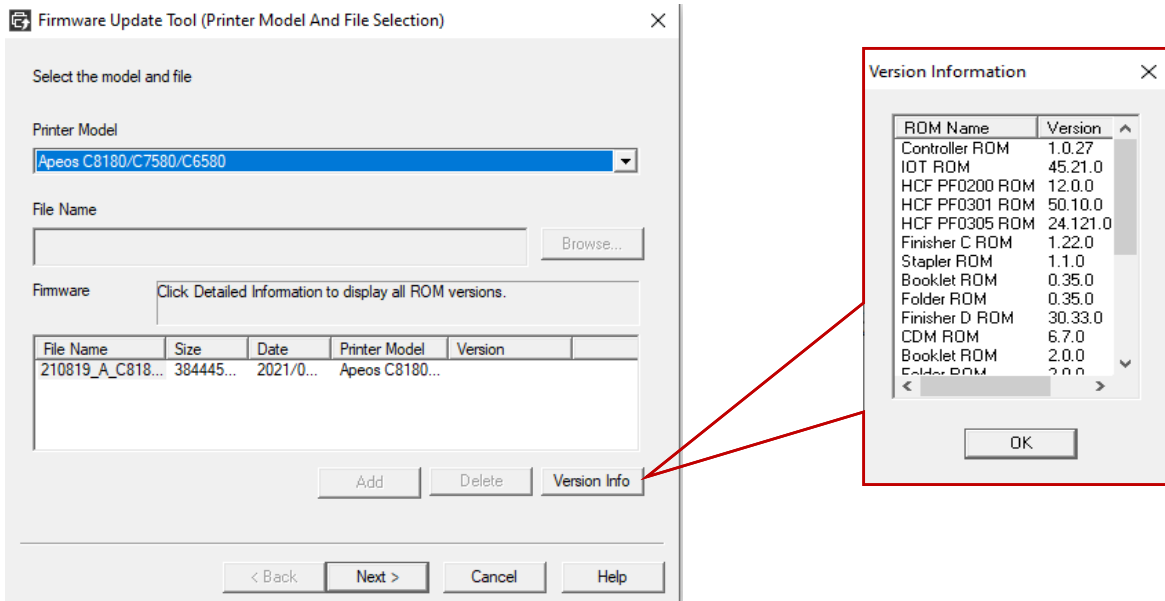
Firmware Update Tool (Printer Model And File Selection)

Select the model and file

Printer Model

Apeos C8180/C7580/C6580

File Name

Browse...

Firmware

Click Detailed Information to display all ROM versions.

| File Name | Size | Date | Printer Model | Version |
|---|---|---|---|---|
| 210819_A_C818... | 384445... | 2021/0... | Apeos C8180... | |

Add

Delete

Version Info

< Back

Next >

Cancel

Help

Version Information

| ROM Name | Version |
|---|---|
| Controller ROM | 1.0.27 |
| IOT ROM | 45.21.0 |
| HCF PF0200 ROM | 12.0.0 |
| HCF PF0301 ROM | 50.10.0 |
| HCF PF0305 ROM | 24.121.0 |
| Finisher C ROM | 1.22.0 |
| Stapler ROM | 1.1.0 |
| Booklet ROM | 0.35.0 |
| Folder ROM | 0.35.0 |
| Finisher D ROM | 30.33.0 |
| CDM ROM | 6.7.0 |
| Booklet ROM | 2.0.0 |
| Folder ROM | 2.0.0 |

OK